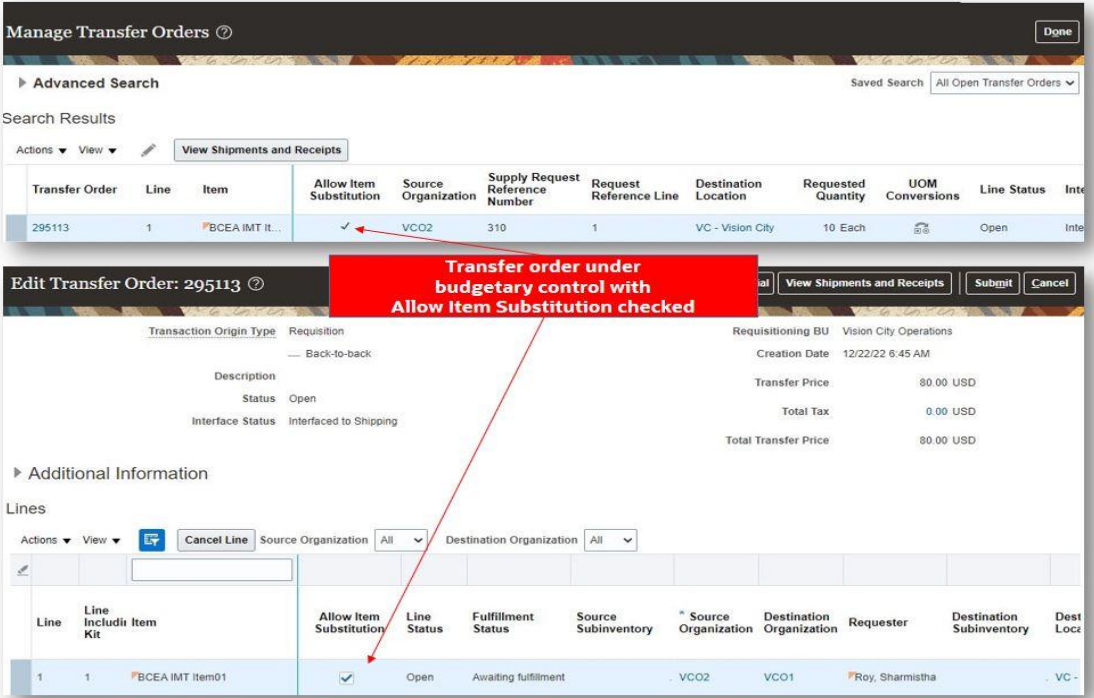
Manage Transfer Orders ⓘ

Done

▸ Advanced Search

Saved Search All Open Transfer Orders

Search Results

Actions ▾ View ▾ View Shipments and Receipts

| Transfer Order | Line | Item | Allow Item Substitution | Source Organization | Supply Request Reference Number | Request Reference Line | Destination Location | Requested Quantity | UOM Conversions | Line Status | Inte |
|---|---|---|---|---|---|---|---|---|---|---|---|
| 295113 | 1 | BCEA IMT It... | ✓ | VCO2 | 310 | 1 | VC - Vision City | 10 Each | | Open | Inte |

Transfer order under budgetary control with Allow Item Substitution checked

Edit Transfer Order: 295113 ⓘ

al View Shipments and Receipts Submit Cancel

Transaction Origin Type Requisition
Back-to-back
Description
Status Open
Interface Status Interfaced to Shipping

Requisitioning BU Vision City Operations
Creation Date 12/22/22 6:45 AM
Transfer Price 80.00 USD
Total Tax 0.00 USD
Total Transfer Price 80.00 USD

▸ Additional Information

Lines

Actions ▾ View ▾ Cancel Line Source Organization All Destination Organization All

| Line | Line Includii Kit | Item | Allow Item Substitution | Line Status | Fulfillment Status | Source Subinventory | * Source Organization | Destination Organization | Requester | Destination Subinventory | Dest Loca |
|---|---|---|---|---|---|---|---|---|---|---|---|
| 1 | 1 | BCEA IMT Item01 | ✓ | Open | Awaiting fulfillment | | VCO2 | VCO1 | Roy, Sharmistha | | VC - |